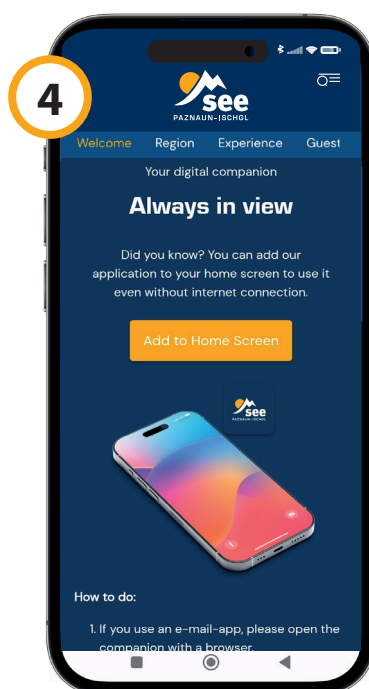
4

see
PAZNAUN-ISCHGL

Welcome Region Experience Guest

Your digital companion

Always in view

Did you know? You can add our application to your home screen to use it even without internet connection.

Add to Home Screen

see
PAZNAUN-ISCHGL

How to do:

1. If you use an e-mail-app, please open the companion with a browser.